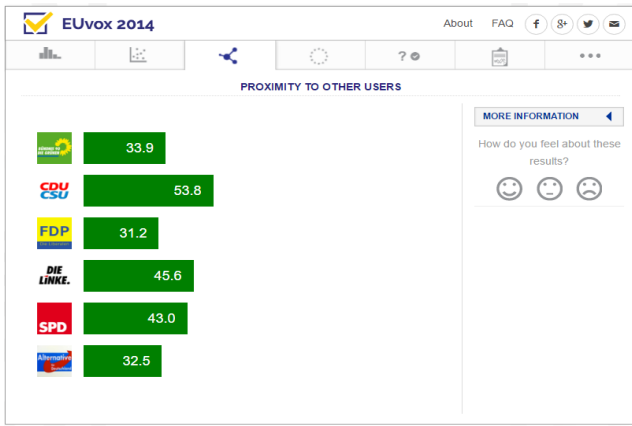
EUvox 2014

About FAQ f g+

?

PROXIMITY TO OTHER USERS

BÜNDNIS 90 DIE GRÜNEN 33.9

CDU CSU 53.8

FDP 31.2

DIE LINKE. 45.6

SPD 43.0

Alternative 32.5

MORE INFORMATION

How do you feel about these results?